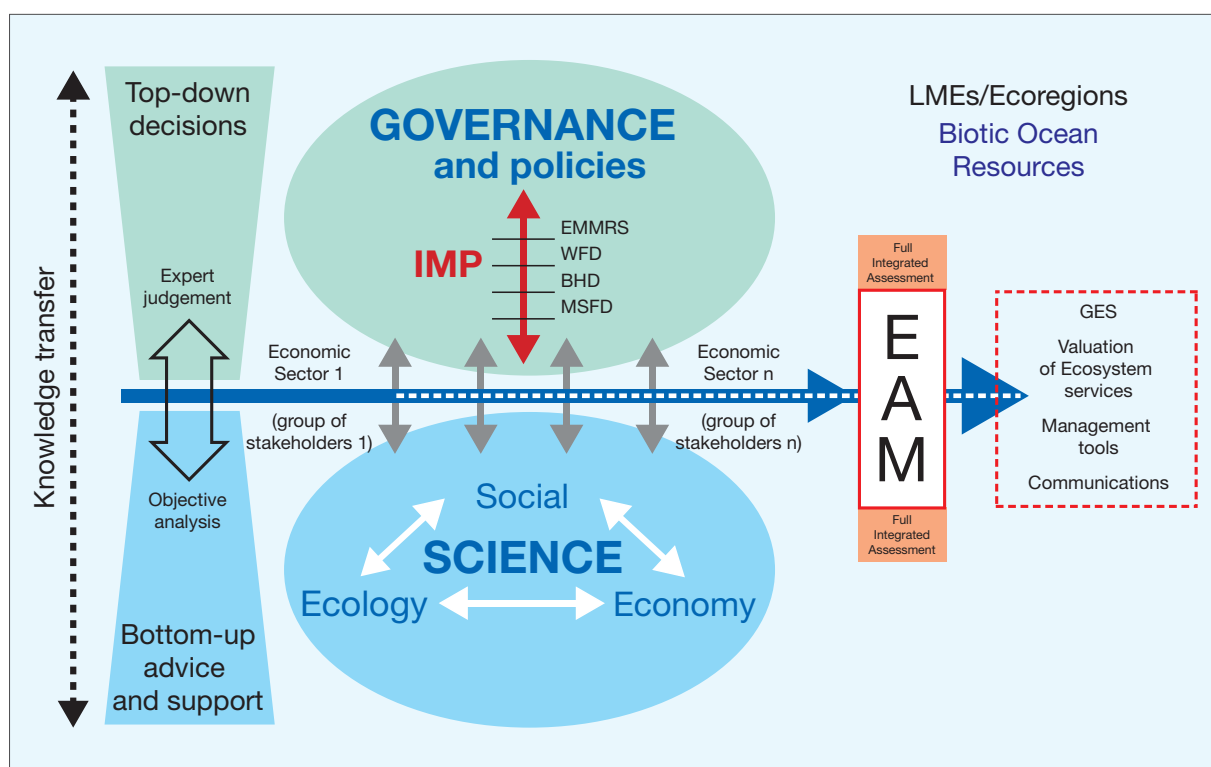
Knowledge transfer

Top-down decisions

Expert judgement

Objective analysis

Bottom-up advice and support

GOVERNANCE and policies

IMP

EMMRS
WFD
BHD
MSFD

Economic Sector 1

(group of stakeholders 1)

Economic Sector n

(group of stakeholders n)

Social

SCIENCE

Ecology

Economy

LMEs/Ecoregions

Biotic Ocean Resources

Full Integrated Assessment

EAM

Full Integrated Assessment

GES

Valuation of Ecosystem services

Management tools

Communications